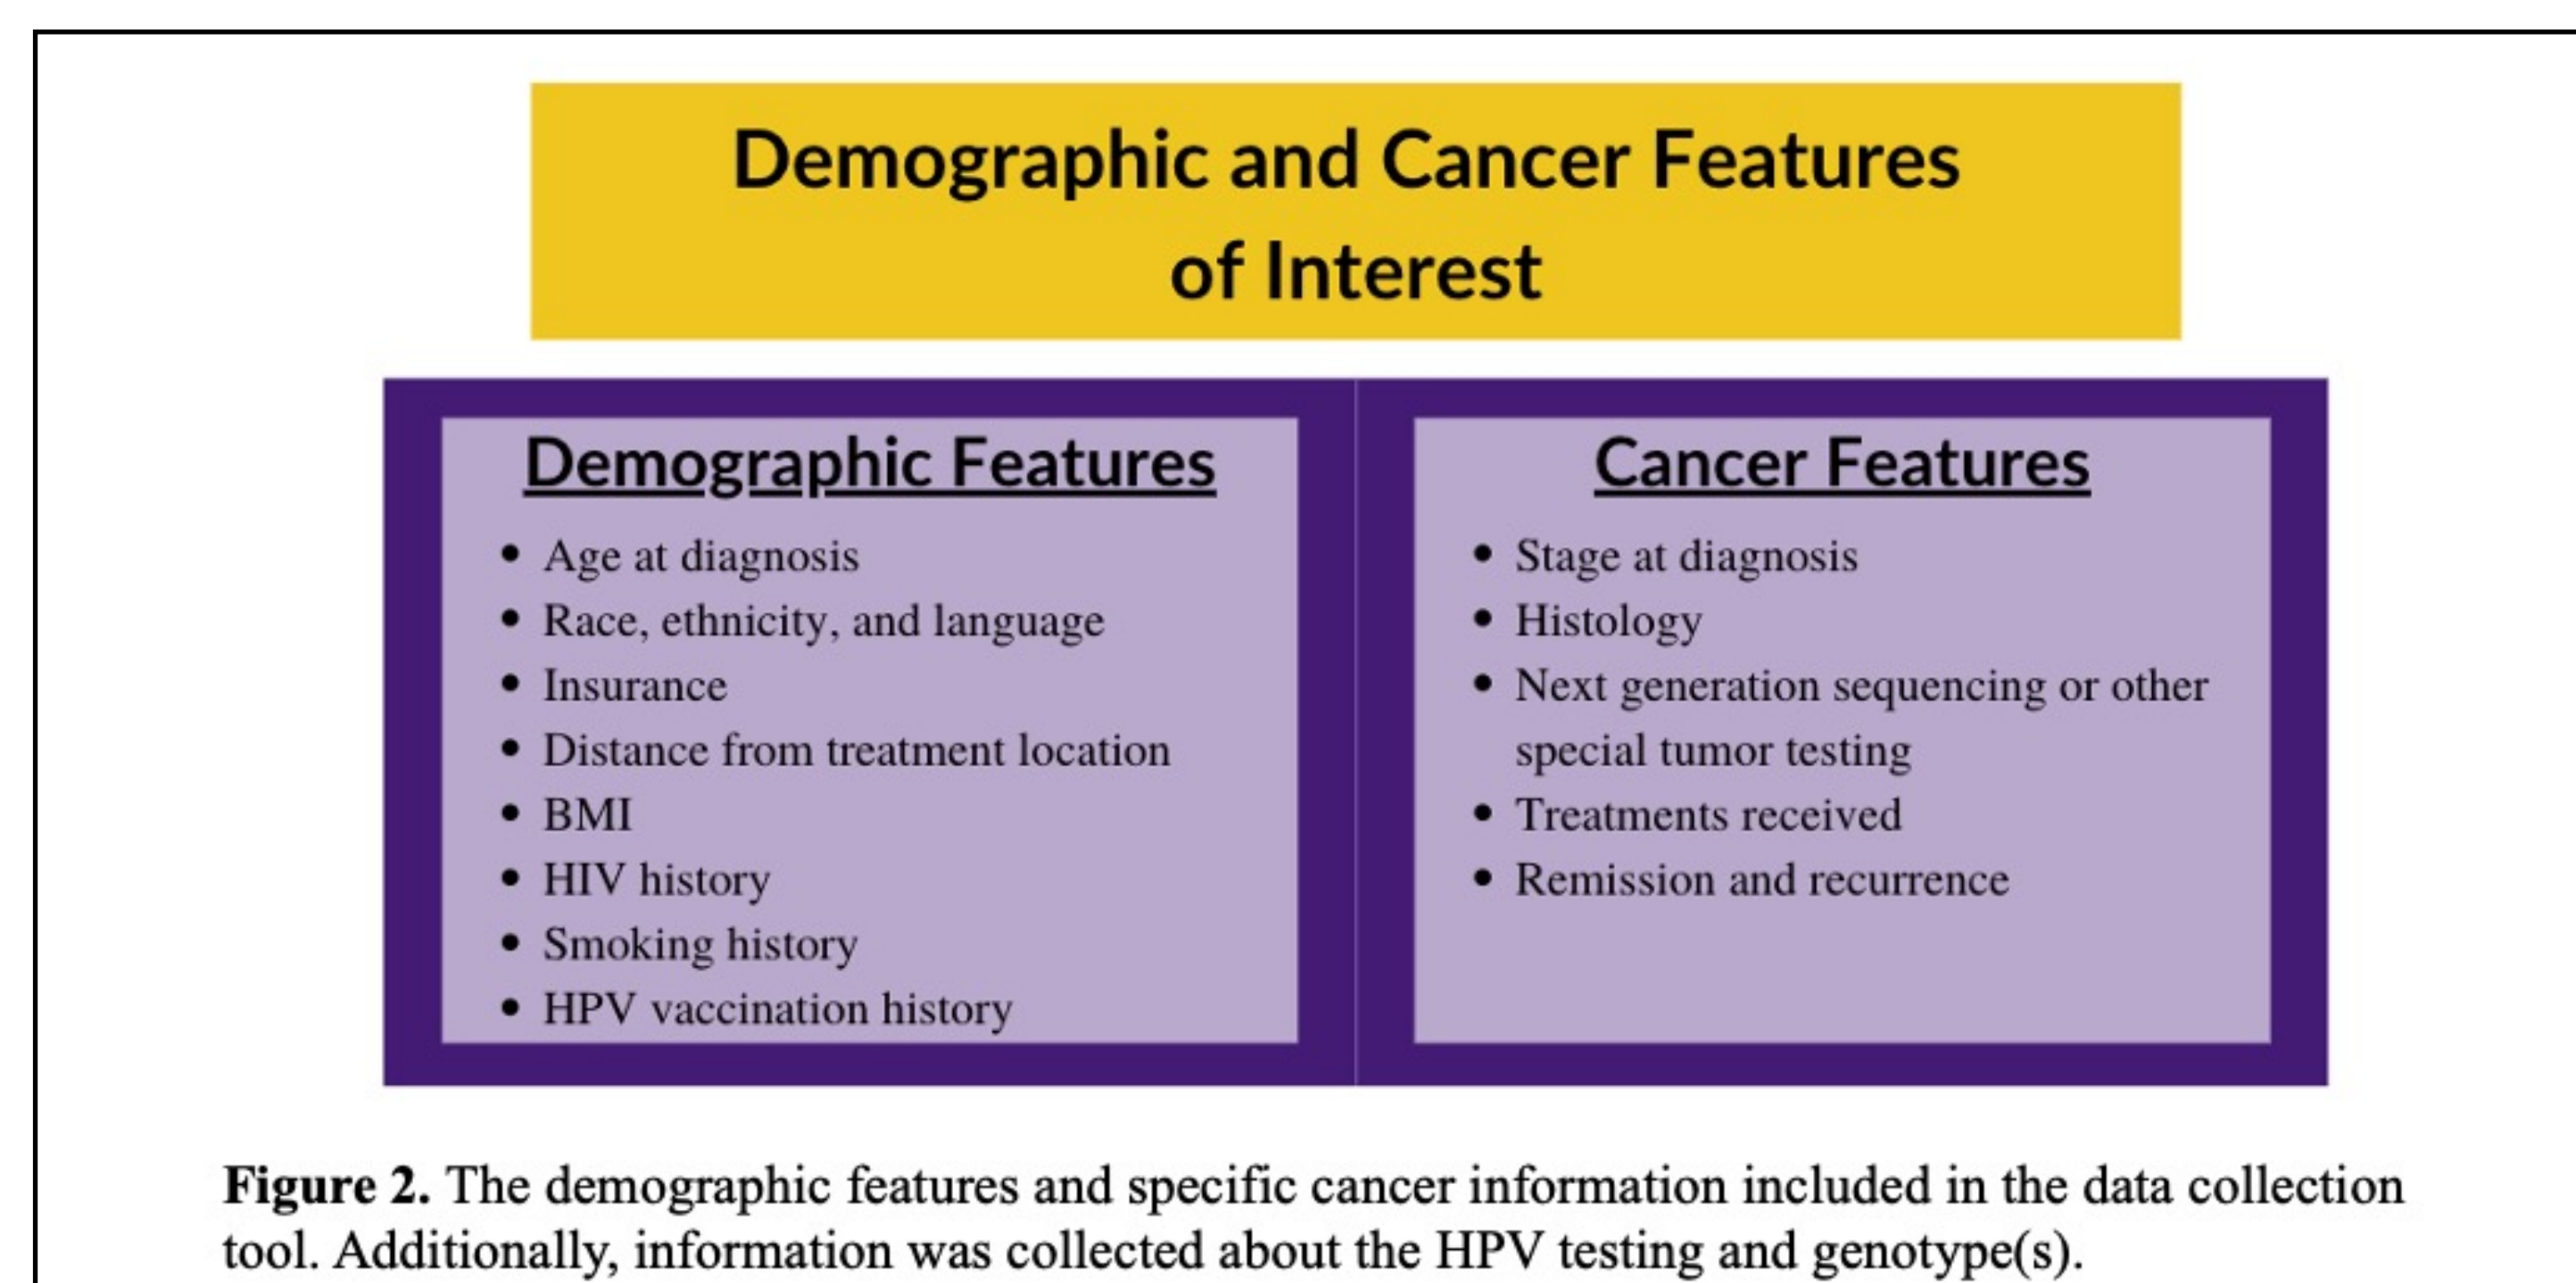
Demographic and Cancer Features of Interest

Demographic Features

- Age at diagnosis
- Race, ethnicity, and language
- Insurance
- Distance from treatment location
- BMI
- HIV history
- Smoking history
- HPV vaccination history

Cancer Features

- Stage at diagnosis
- Histology
- Next generation sequencing or other special tumor testing
- Treatments received
- Remission and recurrence

**Figure 2.** The demographic features and specific cancer information included in the data collection tool. Additionally, information was collected about the HPV testing and genotype(s).